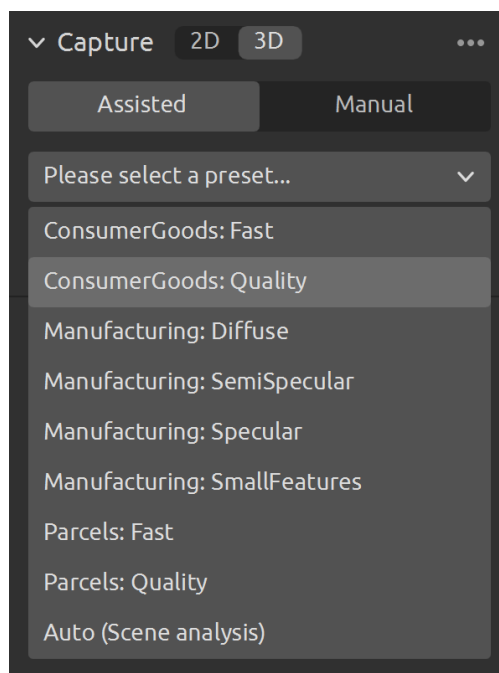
Capture 2D 3D •••

Assisted Manual

Please select a preset...

ConsumerGoods: Fast

ConsumerGoods: Quality

Manufacturing: Diffuse

Manufacturing: SemiSpecular

Manufacturing: Specular

Manufacturing: SmallFeatures

Parcels: Fast

Parcels: Quality

Auto (Scene analysis)